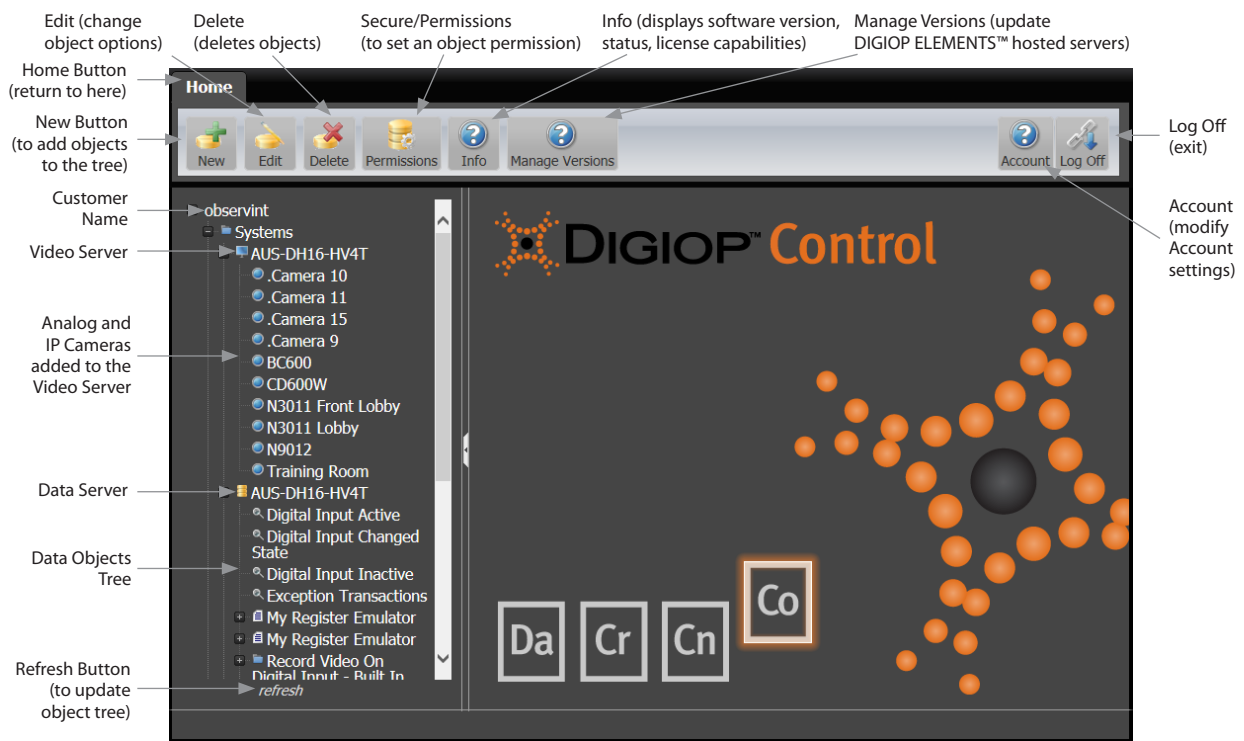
Edit (change object options)

Delete (deletes objects)

Secure/Permissions (to set an object permission)

Info (displays software version, status, license capabilities)

Manage Versions (update DIGIOP ELEMENTS™ hosted servers)

Home Button (return to here)

New Button (to add objects to the tree)

Home

New Edit Delete Permissions Info Manage Versions Account Log Off

Log Off (exit)

Customer Name

Video Server

Analog and IP Cameras added to the Video Server

Data Server

Data Objects Tree

Refresh Button (to update object tree)

Account (modify Account settings)

observint
Systems
AUS-DH16-HV4T
.Camera 10
.Camera 11
.Camera 15
.Camera 9
BC600
CD600W
N3011 Front Lobby
N3011 Lobby
N9012
Training Room
AUS-DH16-HV4T
Digital Input Active
Digital Input Changed State
Digital Input Inactive
Exception Transactions
My Register Emulator
My Register Emulator
Record Video On Digital Input - Built In
refresh

DIGIOP™ Control

Da Cr Cn Co